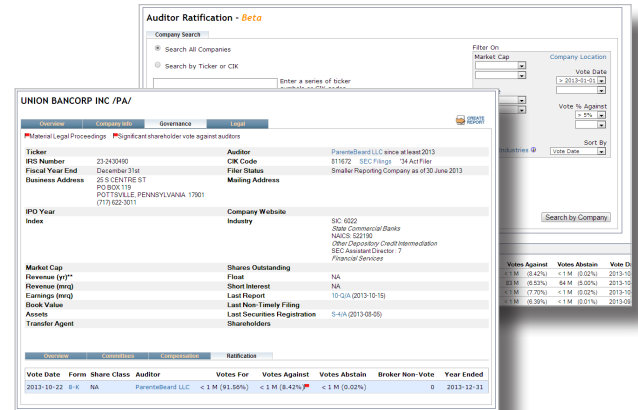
Auditor Ratification - Beta

Company Search

Search All Companies

Search by Ticker or CIK

Enter a series of ticker

Filter On

Market Cap

Company Location

Vote Date

> 2013-01-01

Vote % Against

> 5%

Sort By

Industries

Vote Date

Search by Company

UNION BANCORP INC /PA/

CREATE REPORT

Overview | Company Info | Governance | Legal

Material Legal Proceedings | Significant shareholder vote against auditors

| Ticker | | Auditor | ParenteBeard LLC since at least 2013 |
|---|---|---|---|
| IRS Number | 23-2430490 | CIK Code | 811672 SEC Filings '34 Act Filer |
| Fiscal Year End | December 31st | Filer Status | Smaller Reporting Company as of 30 June 2013 |
| Business Address | 25 S CENTRE ST PO BOX 119 POTTSVILLE, PENNSYLVANIA 17901 (717) 622-3011 | Mailing Address | |
| IPO Year | | Company Website | |
| Index | | Industry | SIC: 6022 State Commercial Banks NAICS: 522190 Other Depository Credit Intermediation SEC Assistant Director: 7 Financial Services |
| Market Cap | | Shares Outstanding | |
| Revenue (yr)** | | Float | NA |
| Revenue (mrq) | | Short Interest | NA |
| Earnings (mrq) | | Last Report | 10-Q/A (2013-10-15) |
| Book Value | | Last Non-Timely Filing | |
| Assets | | Last Securities Registration | S-4/A (2013-08-05) |
| Transfer Agent | | Shareholders | |

Overview | Committees | Compensation | Ratification

| Vote Date | Form | Share Class | Auditor | Votes For | Votes Against | Votes Abstain | Broker Non-Vote | Year Ended |
|---|---|---|---|---|---|---|---|---|
| 2013-10-22 | 8-K | NA | ParenteBeard LLC | < 1 M (91.56%) | < 1 M (8.42%) | < 1 M (0.02%) | 0 | 2013-12-31 |

| Votes Against | Votes Abstain | Votes D |
|---|---|---|
| < 1 M (8.42%) | < 1 M (0.02%) | 2013-1 |
| 33 M (6.53%) | 64 M (5.09%) | 2013-1 |
| < 1 M (7.70%) | < 1 M (0.02%) | 2013-1 |
| < 1 M (6.39%) | < 1 M (0.02%) | 2013-1 |